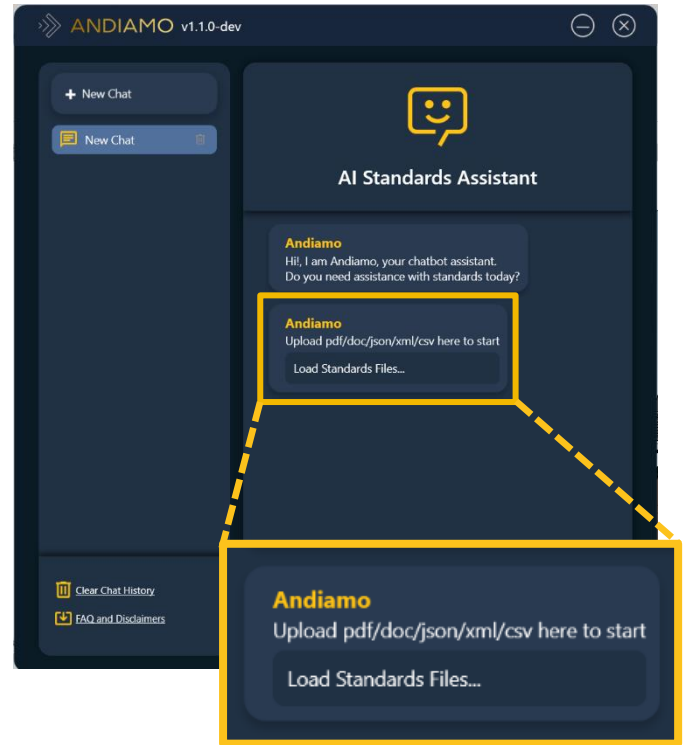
ANDIAMO v1.1.0-dev

+ New Chat

New Chat

AI Standards Assistant

Andiamo
Hi!, I am Andiamo, your chatbot assistant. Do you need assistance with standards today?

Andiamo
Upload pdf/doc/json/xml/csv here to start
Load Standards Files...

Clear Chat History

FAQ and Disclaimers

Andiamo
Upload pdf/doc/json/xml/csv here to start
Load Standards Files...